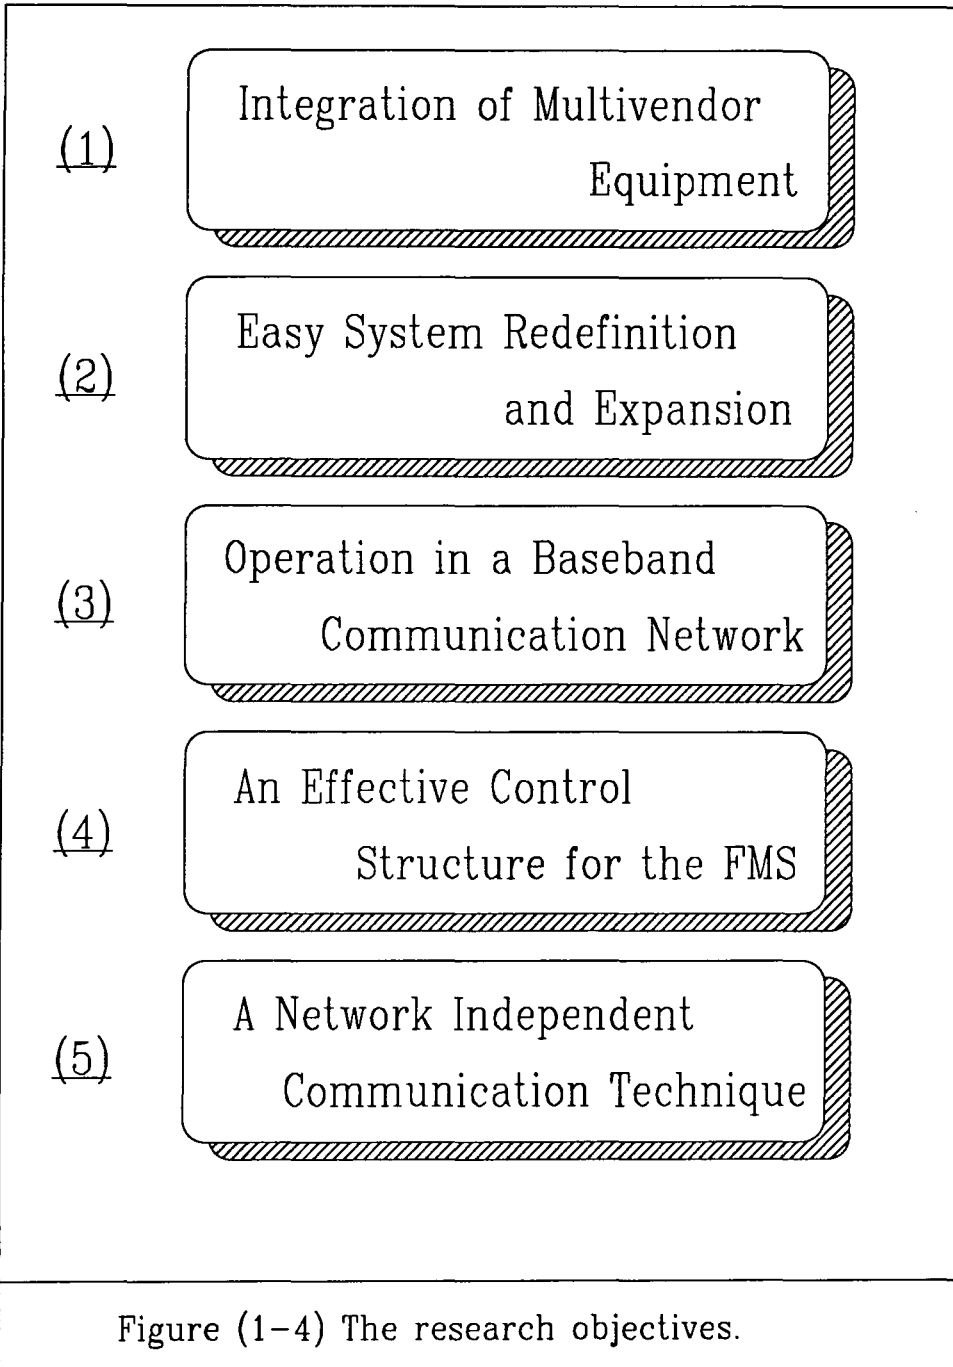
(1) Integration of Multivendor Equipment

(2) Easy System Redefinition and Expansion

(3) Operation in a Baseband Communication Network

(4) An Effective Control Structure for the FMS

(5) A Network Independent Communication Technique

Figure (1–4) The research objectives.